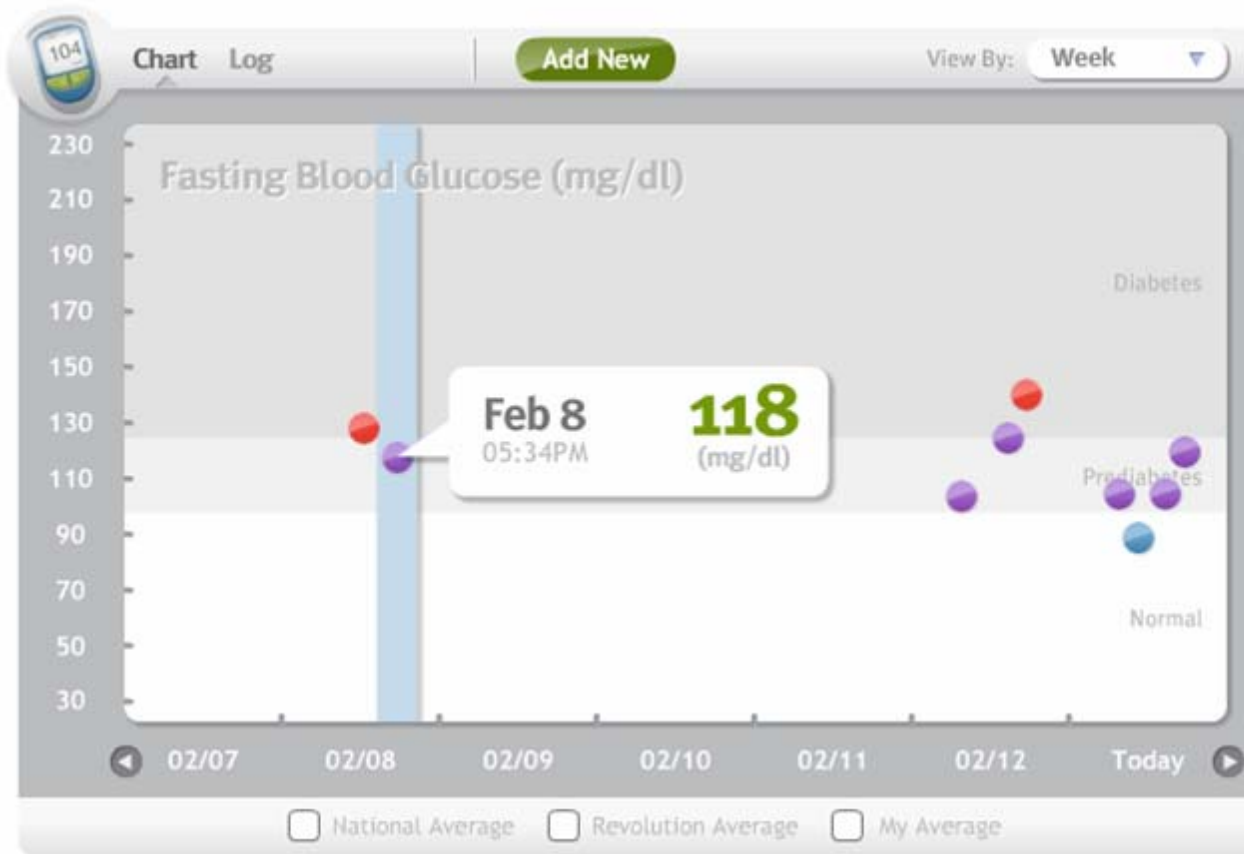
104

Chart Log Add New View By: Week

230
210
190
170
150
130
110
90
70
50
30

Fasting Blood Glucose (mg/dl)

Diabetes

Feb 8
05:34PM

118
(mg/dl)

Prediabetes

Normal

02/07 02/08 02/09 02/10 02/11 02/12 Today

National Average Revolution Average My Average